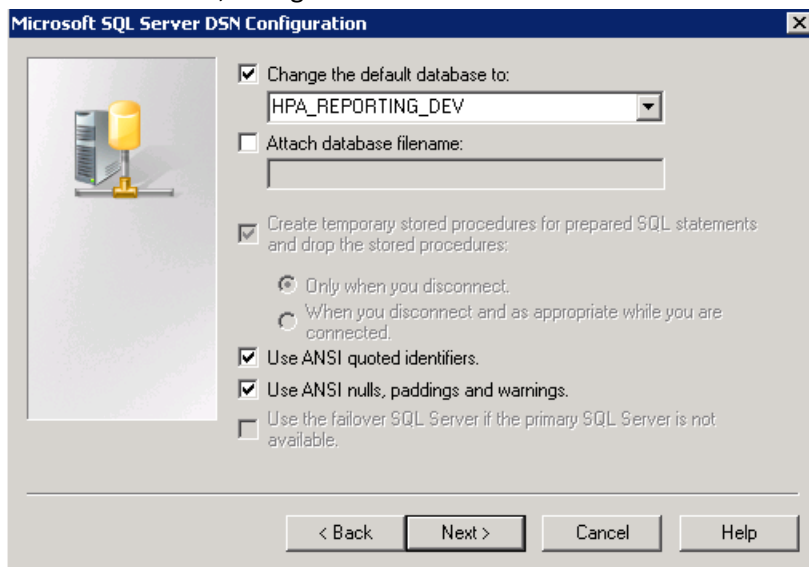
Microsoft SQL Server DSN Configuration

Change the default database to:

HPA_REPORTING_DEV

Attach database filename:

Create temporary stored procedures for prepared SQL statements and drop the stored procedures:

Only when you disconnect.

When you disconnect and as appropriate while you are connected.

Use ANSI quoted identifiers.

Use ANSI nulls, paddings and warnings.

Use the failover SQL Server if the primary SQL Server is not available.

< Back Next > Cancel Help